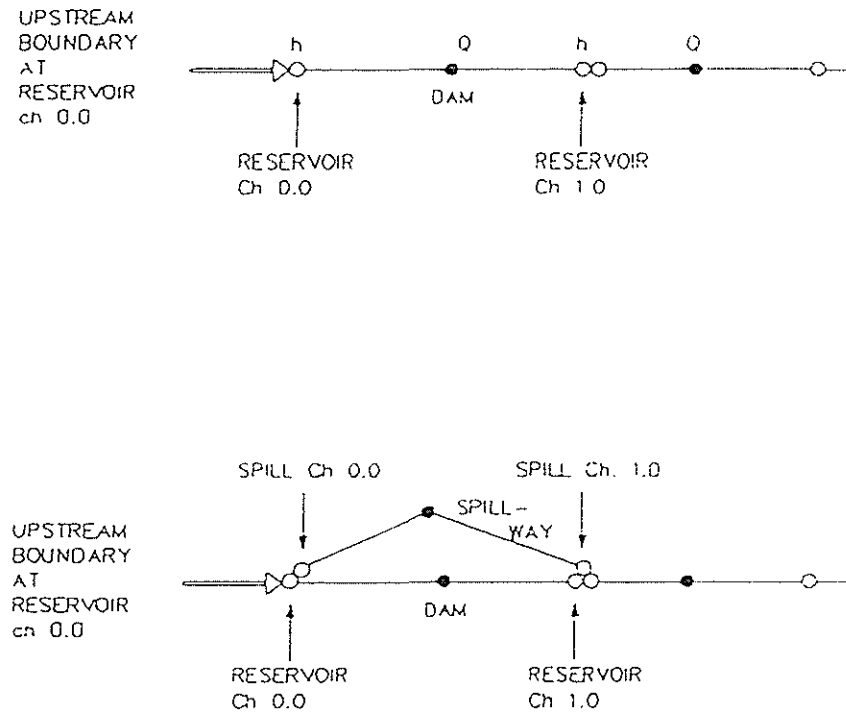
UPSTREAM BOUNDARY AT RESERVOIR cn 0.0

h

Q

h

Q

DAM

RESERVOIR Ch 0.0

RESERVOIR Ch 1.0

SPILL Ch 0.0

SPILL Ch. 1.0

SPILL-WAY

UPSTREAM BOUNDARY AT RESERVOIR cn 0.0

DAM

RESERVOIR Ch 0.0

RESERVOIR Ch 1.0